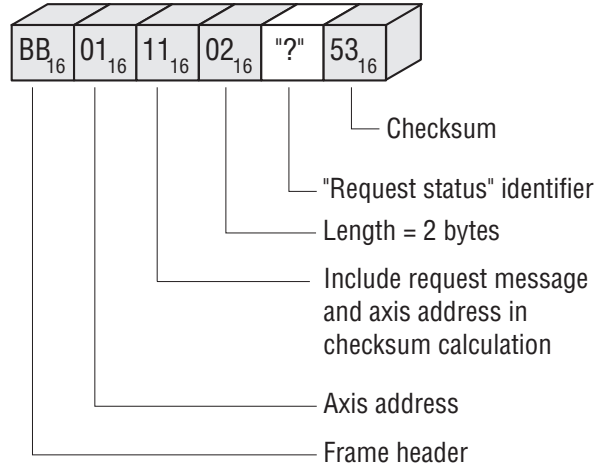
$BB_{16}$ $01_{16}$ $11_{16}$ $02_{16}$ "?" $53_{16}$

Checksum

"Request status" identifier

Length = 2 bytes

Include request message and axis address in checksum calculation

Axis address

Frame header